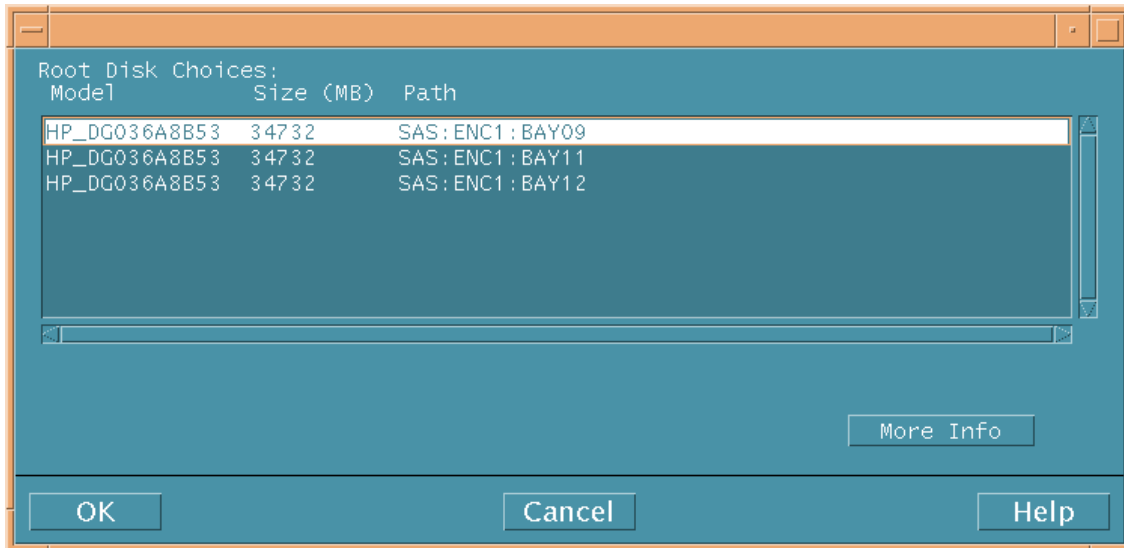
Root Disk Choices:

| Model | Size (MB) | Path |
|---|---|---|
| HP_DG036A8B53 | 34732 | SAS:ENC1:BAY09 |
| HP_DG036A8B53 | 34732 | SAS:ENC1:BAY11 |
| HP_DG036A8B53 | 34732 | SAS:ENC1:BAY12 |

More Info

OK

Cancel

Help